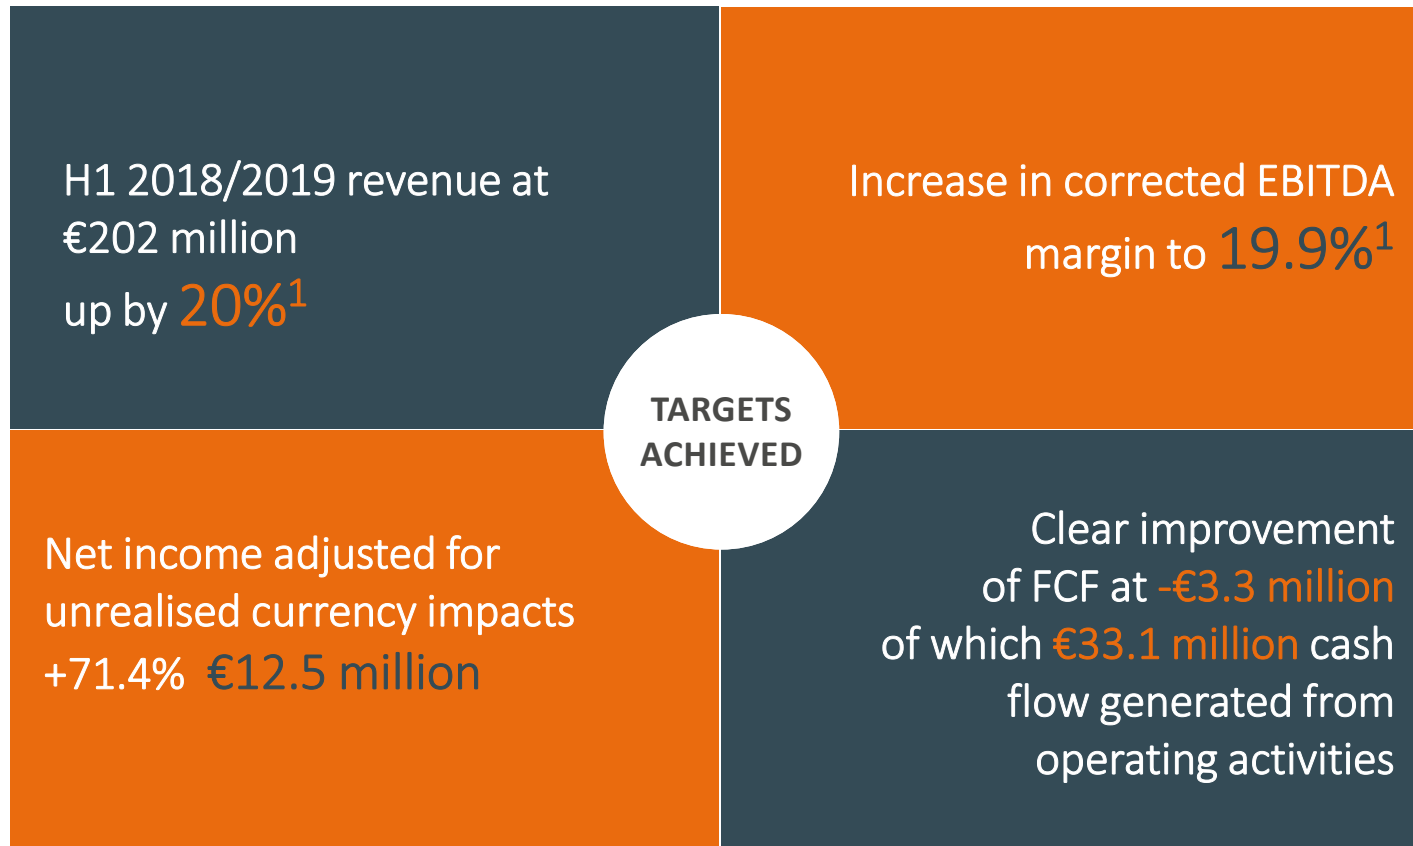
H1 2018/2019 revenue at €202 million
up by 20%$^1$

Increase in corrected EBITDA margin to 19.9%$^1$

TARGETS ACHIEVED

Net income adjusted for unrealised currency impacts
+71.4% €12.5 million

Clear improvement of FCF at -€3.3 million of which €33.1 million cash flow generated from operating activities